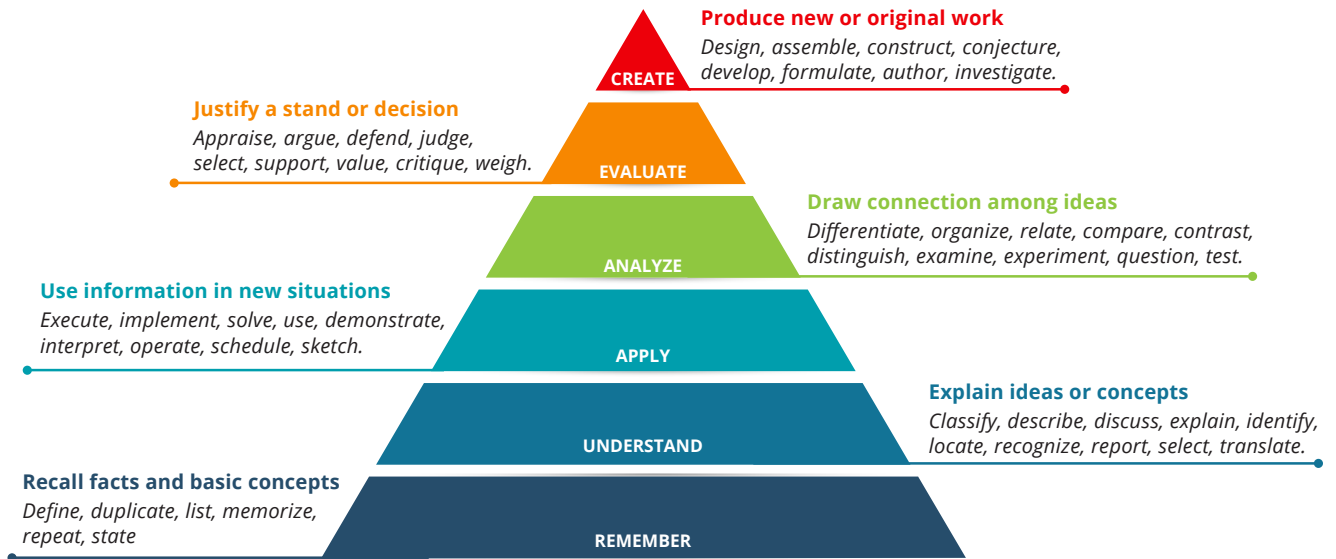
Produce new or original work
Design, assemble, construct, conjecture, develop, formulate, author, investigate.

CREATE

Justify a stand or decision
Appraise, argue, defend, judge, select, support, value, critique, weigh.

EVALUATE

Draw connection among ideas
Differentiate, organize, relate, compare, contrast, distinguish, examine, experiment, question, test.

ANALYZE

Use information in new situations
Execute, implement, solve, use, demonstrate, interpret, operate, schedule, sketch.

APPLY

Explain ideas or concepts
Classify, describe, discuss, explain, identify, locate, recognize, report, select, translate.

UNDERSTAND

Recall facts and basic concepts
Define, duplicate, list, memorize, repeat, state

REMEMBER